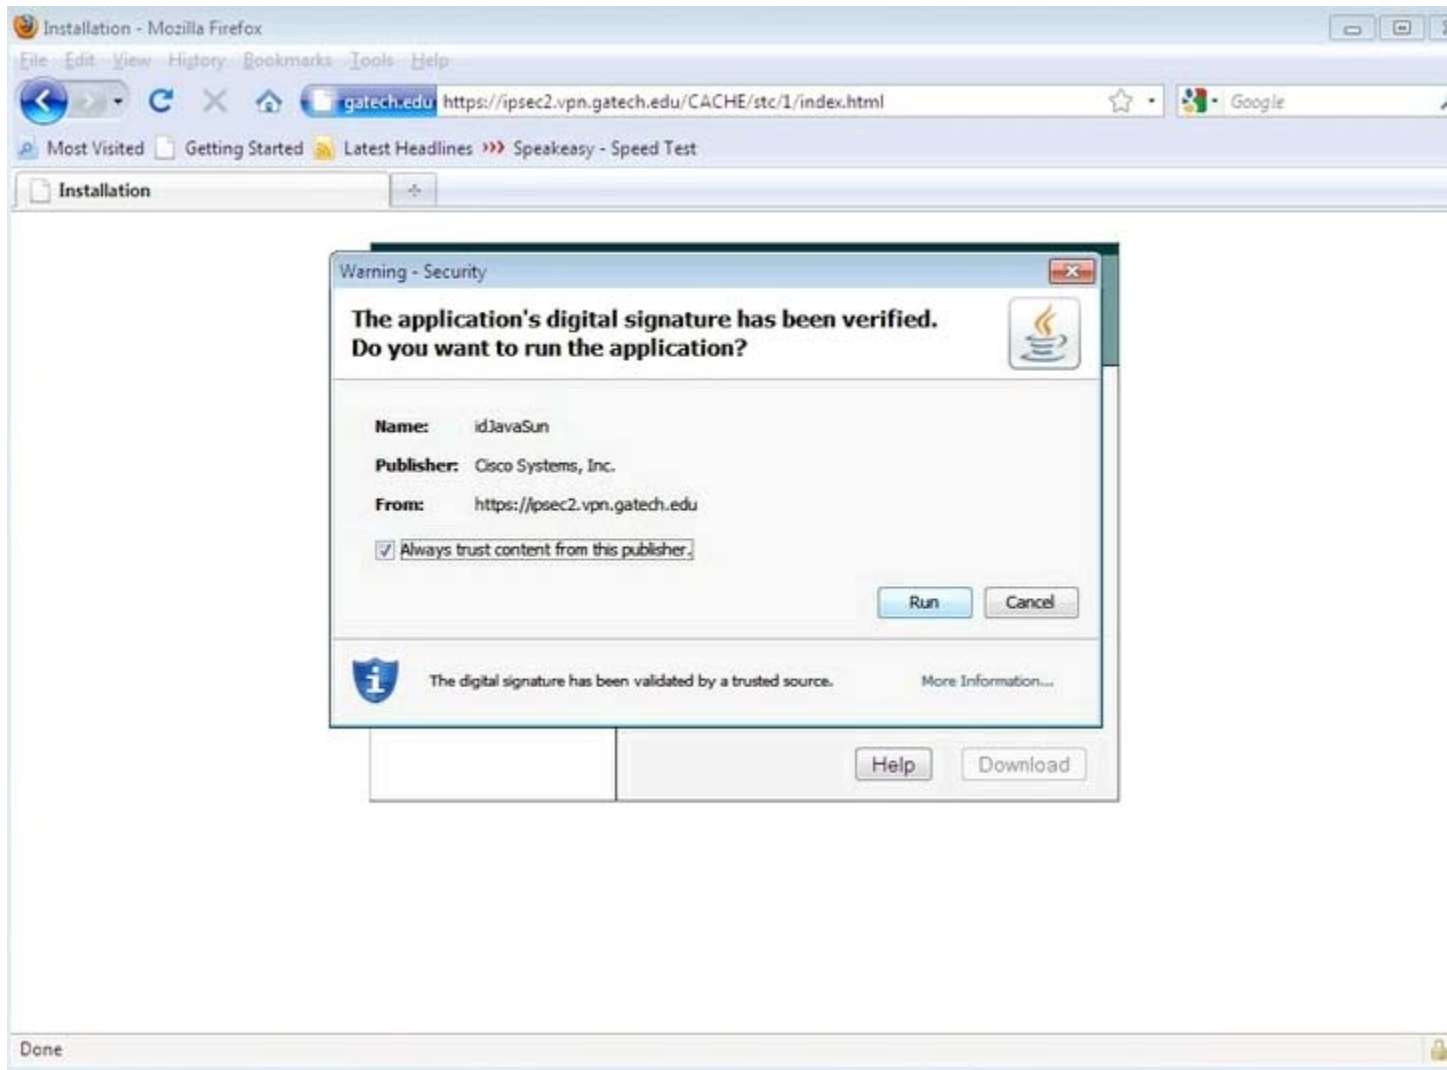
Installation - Mozilla Firefox

File Edit View History Bookmarks Tools Help

gatech.edu https://ipsec2.vpn.gatech.edu/CACHE/stc/1/index.html

Google

Most Visited Getting Started Latest Headlines Speakeasy - Speed Test

Installation

Warning - Security

The application's digital signature has been verified.
Do you want to run the application?

Name: idJavaSun

Publisher: Cisco Systems, Inc.

From: https://ipsec2.vpn.gatech.edu

Always trust content from this publisher.

Run Cancel

The digital signature has been validated by a trusted source. More Information...

Help Download

Done